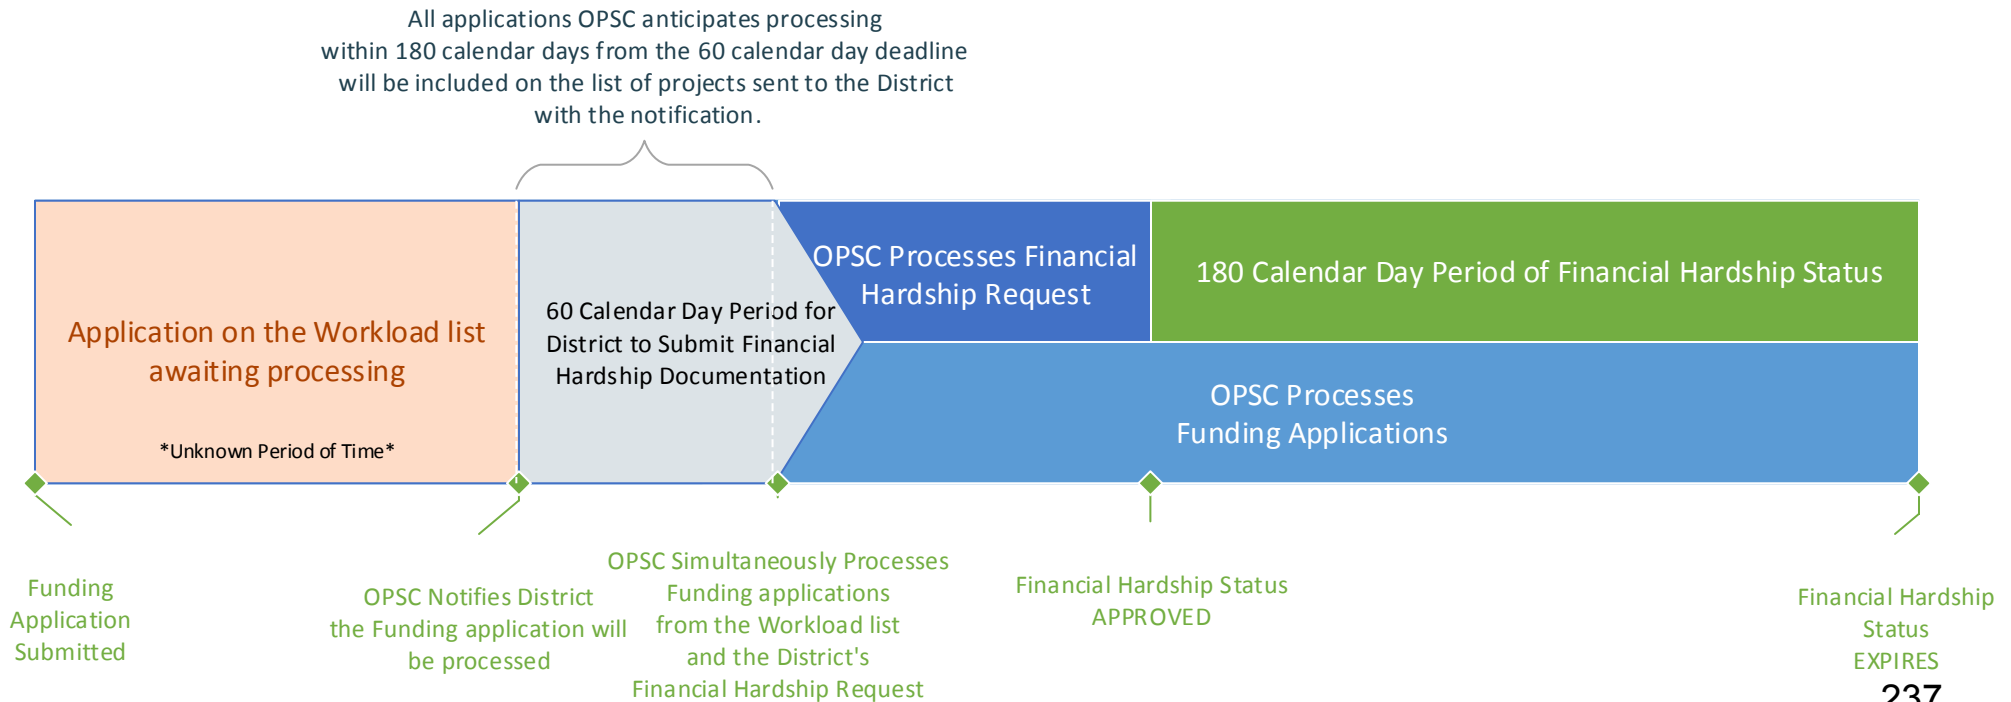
All applications OPSC anticipates processing within 180 calendar days from the 60 calendar day deadline will be included on the list of projects sent to the District with the notification.

Application on the Workload list awaiting processing

*Unknown Period of Time*

60 Calendar Day Period for District to Submit Financial Hardship Documentation

OPSC Processes Financial Hardship Request

180 Calendar Day Period of Financial Hardship Status

OPSC Processes Funding Applications

Funding Application Submitted

OPSC Notifies District the Funding application will be processed

OPSC Simultaneously Processes Funding applications from the Workload list and the District's Financial Hardship Request

Financial Hardship Status APPROVED

Financial Hardship Status EXPIRES

237